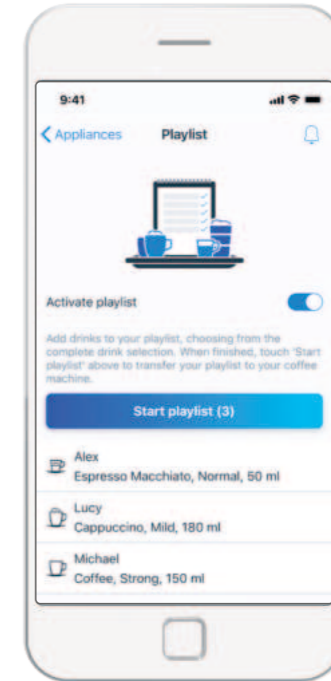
9:41

Appliances Playlist

Activate playlist

Add drinks to your playlist, choosing from the complete drink selection. When finished, touch 'Start playlist' above to transfer your playlist to your coffee machine.

Start playlist (3)

Alex
Espresso Macchiato, Normal, 50 ml

Lucy
Cappuccino, Mild, 180 ml

Michael
Coffee, Strong, 150 ml